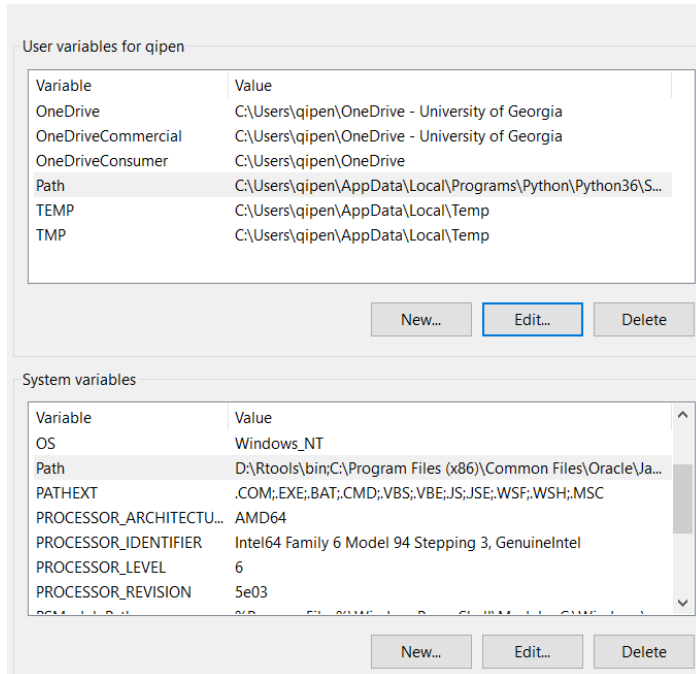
User variables for qipen

| Variable | Value |
|---|---|
| OneDrive | C:\Users\qipen\OneDrive - University of Georgia |
| OneDriveCommercial | C:\Users\qipen\OneDrive - University of Georgia |
| OneDriveConsumer | C:\Users\qipen\OneDrive |
| Path | C:\Users\qipen\AppData\Local\Programs\Python\Python36\S... |
| TEMP | C:\Users\qipen\AppData\Local\Temp |
| TMP | C:\Users\qipen\AppData\Local\Temp |

New... Edit... Delete

System variables

| Variable | Value |
|---|---|
| OS | Windows_NT |
| Path | D:\Rtools\bin;C:\Program Files (x86)\Common Files\Oracle\Ja... |
| PATHEXT | .COM;.EXE;.BAT;.CMD;.VBS;.VBE;.JS;.JSE;.WSF;.WSH;.MSC |
| PROCESSOR_ARCHITECTU... | AMD64 |
| PROCESSOR_IDENTIFIER | Intel64 Family 6 Model 94 Stepping 3, GenuineIntel |
| PROCESSOR_LEVEL | 6 |
| PROCESSOR_REVISION | 5e03 |
| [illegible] | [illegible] |

New... Edit... Delete